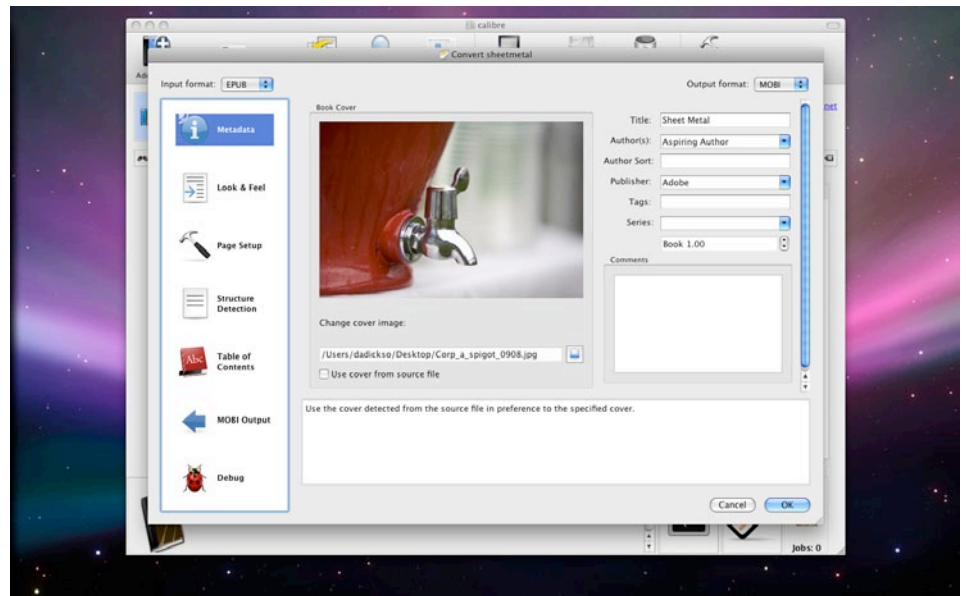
calibre

Convert sheetmetal

Input format: EPUB

Output format: MOBI

Metadata

Look & Feel

Page Setup

Structure Detection

Table of Contents

MOBI Output

Debug

Book Cover

Change cover image:

/Users/dadickso/Desktop/Corp_a_spigot_0908.jpg

Use cover from source file

Title: Sheet Metal

Author(s): Aspiring Author

Author Sort:

Publisher: Adobe

Tags:

Series:

Book 1.00

Comments

Use the cover detected from the source file in preference to the specified cover.

Cancel

OK

Jobs: 0